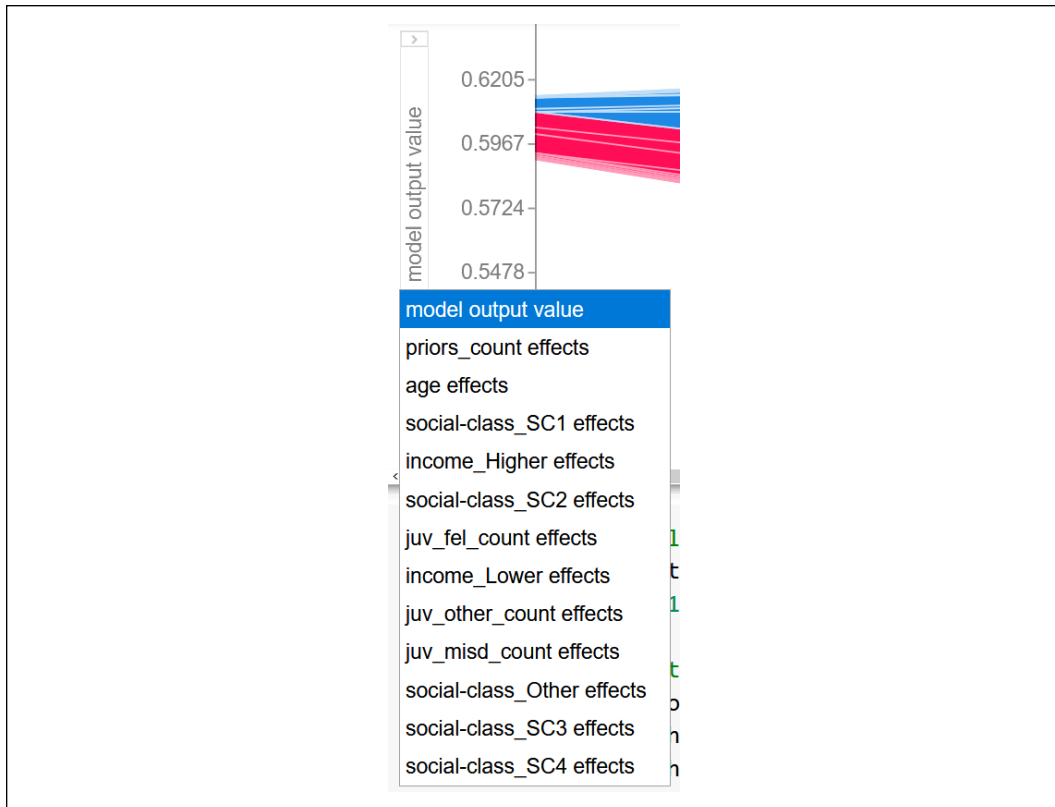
model output value

0.6205
0.5967
0.5724
0.5478

model output value
priors_count effects
age effects
social-class_SC1 effects
income_Higher effects
social-class_SC2 effects
juv_fel_count effects
income_Lower effects
juv_other_count effects
juv_misd_count effects
social-class_Other effects
social-class_SC3 effects
social-class_SC4 effects